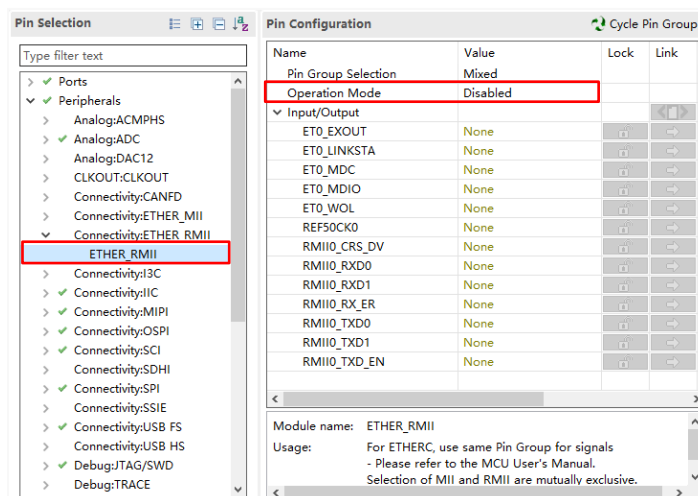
Pin Selection

Type filter text

Ports
Peripherals
Analog:ACMPHS
Analog:ADC
Analog:DAC12
CLKOUT:CLKOUT
Connectivity:CANFD
Connectivity:ETHER_MII
Connectivity:ETHER_RMII
ETHER_RMII
Connectivity:I3C
Connectivity:IIC
Connectivity:MIPI
Connectivity:OSPI
Connectivity:SCI
Connectivity:SDHI
Connectivity:SPI
Connectivity:SSIE
Connectivity:USB FS
Connectivity:USB HS
Debug:JTAG/SWD
Debug:TRACE

Pin Configuration

Cycle Pin Group

| Name | Value | Lock | Link |
|---|---|---|---|
| Pin Group Selection | Mixed | | |
| Operation Mode | Disabled | | |
| Input/Output | | | |
| ET0_EXOUT | None | | |
| ET0_LINKSTA | None | | |
| ET0_MDC | None | | |
| ET0_MDIO | None | | |
| ET0_WOL | None | | |
| REF50CK0 | None | | |
| RMII0_CRS_DV | None | | |
| RMII0_RXD0 | None | | |
| RMII0_RXD1 | None | | |
| RMII0_RX_ER | None | | |
| RMII0_TXD0 | None | | |
| RMII0_TXD1 | None | | |
| RMII0_TXD_EN | None | | |

Module name: ETHER_RMII
Usage: For ETHERC, use same Pin Group for signals
- Please refer to the MCU User's Manual.
Selection of MII and RMII are mutually exclusive.